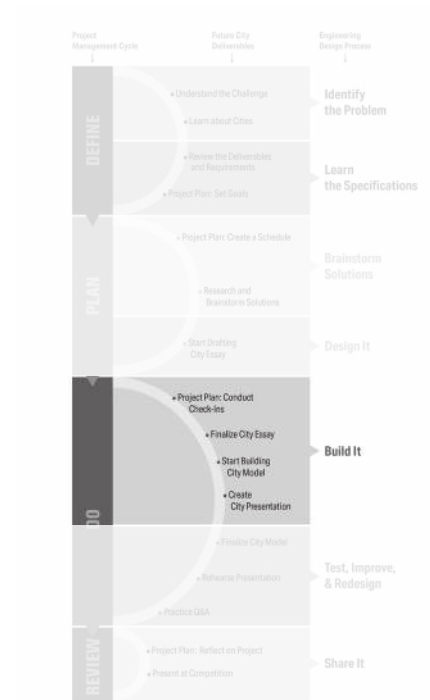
Project Management Cycle

Future City Deliverables

Engineering Design Process

DEFINE

• Understand the Challenge

• Learn about Cities

Identify the Problem

• Review the Deliverables and Requirements

• Project Plan: Set Goals

Learn the Specifications

PLAN

• Project Plan: Create a Schedule

Brainstorm Solutions

• Research and Brainstorm Solutions

• Start Drafting City Essay

Design It

DO

• Project Plan: Conduct Check-Ins

• Finalize City Essay

• Start Building City Model

• Create City Presentation

Build It

• Finalize City Model

• Rehearse Presentation

• Practice Q&A

Test, Improve, & Redesign

REVIEW

• Project Plan: Reflect on Project

• Present at Competition

Share It